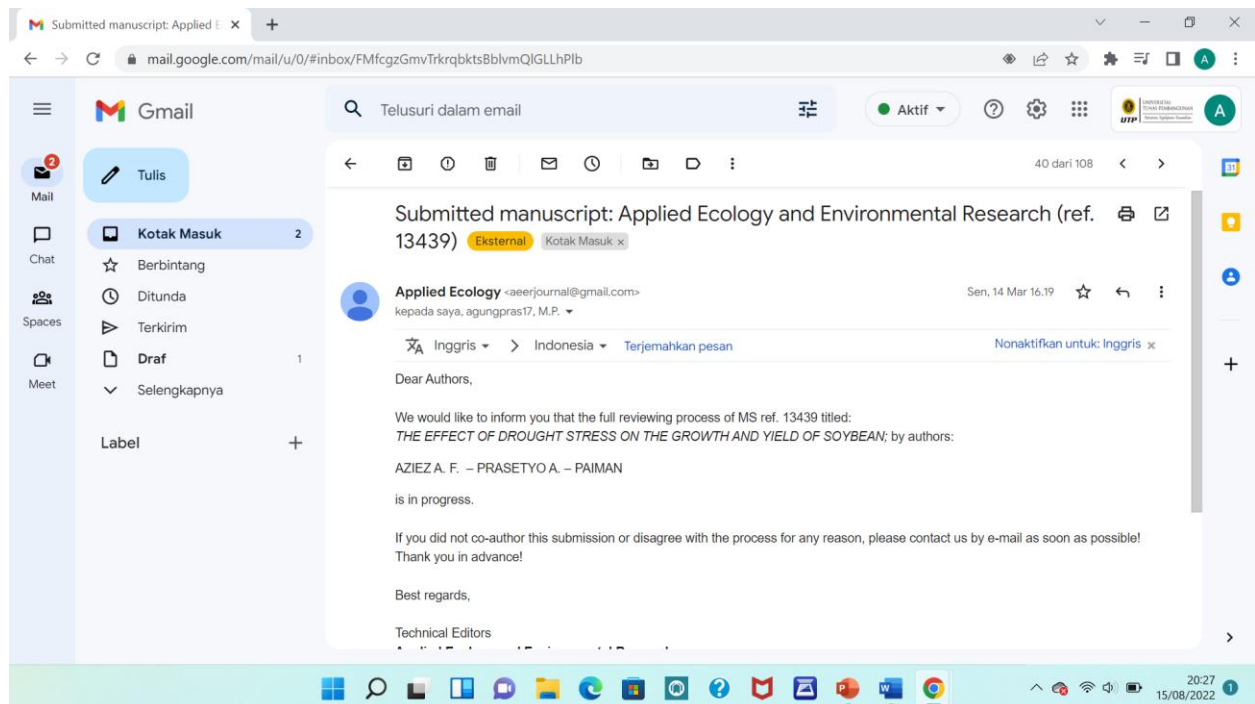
Submitted manuscript: Applied E ×

mail.google.com/mail/u/0/#inbox/FMfcgzGmvTrkrqbktsBblvmQlGLLhPlb

Gmail

Telusuri dalam email

Aktif

2
Mail

Chat

Spaces

Meet

Tulis

Kotak Masuk 2

Berbintang

Ditunda

Terkirim

Draf 1

Selengkapnya

Label

40 dari 108

Submitted manuscript: Applied Ecology and Environmental Research (ref. 13439) Eksternal Kotak Masuk ×

Applied Ecology <aeerjournal@gmail.com>
kepada saya, agungpras17, M.P.

Sen, 14 Mar 16.19

Inggris > Indonesia Terjemahkan pesan

Nonaktifkan untuk: Inggris ×

Dear Authors,

We would like to inform you that the full reviewing process of MS ref. 13439 titled:
THE EFFECT OF DROUGHT STRESS ON THE GROWTH AND YIELD OF SOYBEAN; by authors:

AZIEZ A. F. – PRASETYO A. – PAIMAN

is in progress.

If you did not co-author this submission or disagree with the process for any reason, please contact us by e-mail as soon as possible!
Thank you in advance!

Best regards,

Technical Editors
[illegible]

20:27
15/08/2022